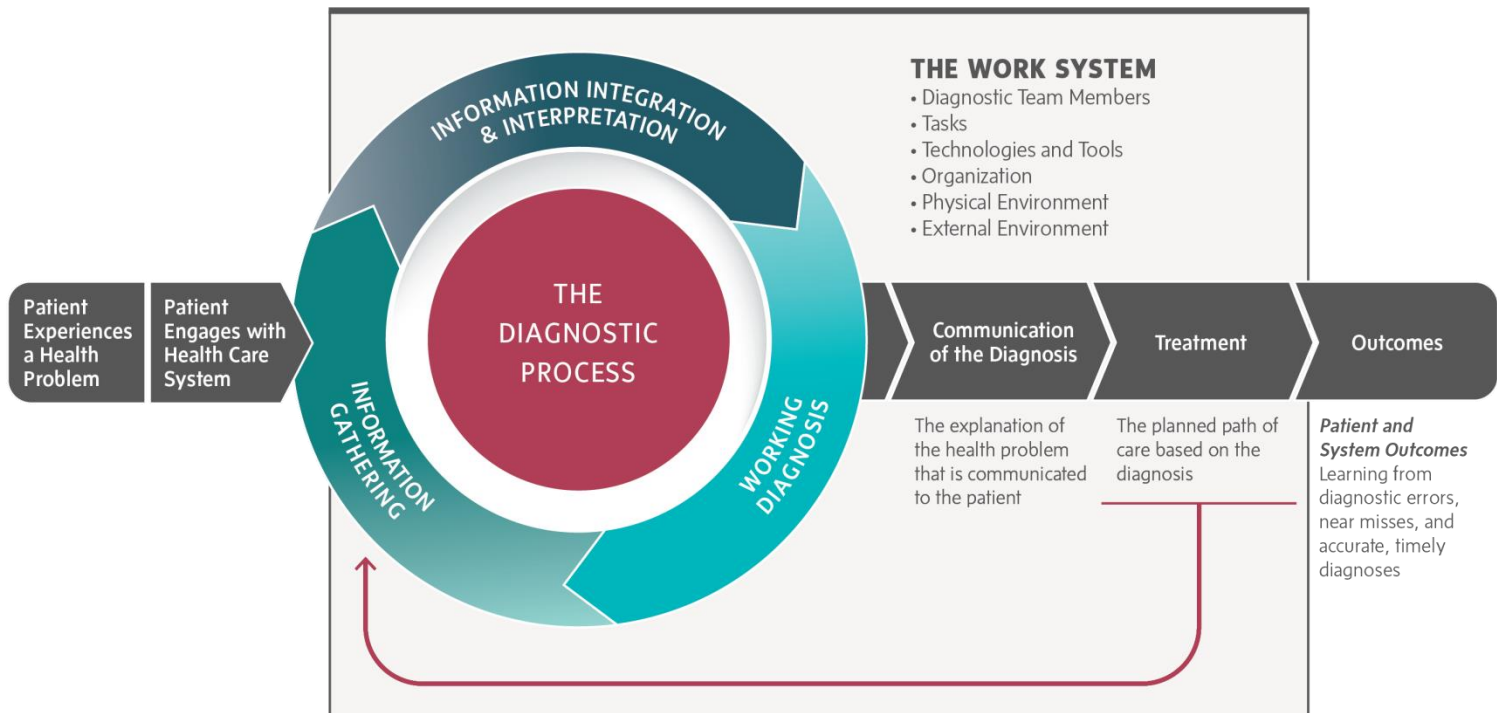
THE WORK SYSTEM
• Diagnostic Team Members
• Tasks
• Technologies and Tools
• Organization
• Physical Environment
• External Environment

INFORMATION INTEGRATION & INTERPRETATION

THE DIAGNOSTIC PROCESS

INFORMATION GATHERING

WORKING DIAGNOSIS

Patient Experiences a Health Problem

Patient Engages with Health Care System

Communication of the Diagnosis

The explanation of the health problem that is communicated to the patient

Treatment

The planned path of care based on the diagnosis

Outcomes

*Patient and System Outcomes*
Learning from diagnostic errors, near misses, and accurate, timely diagnoses